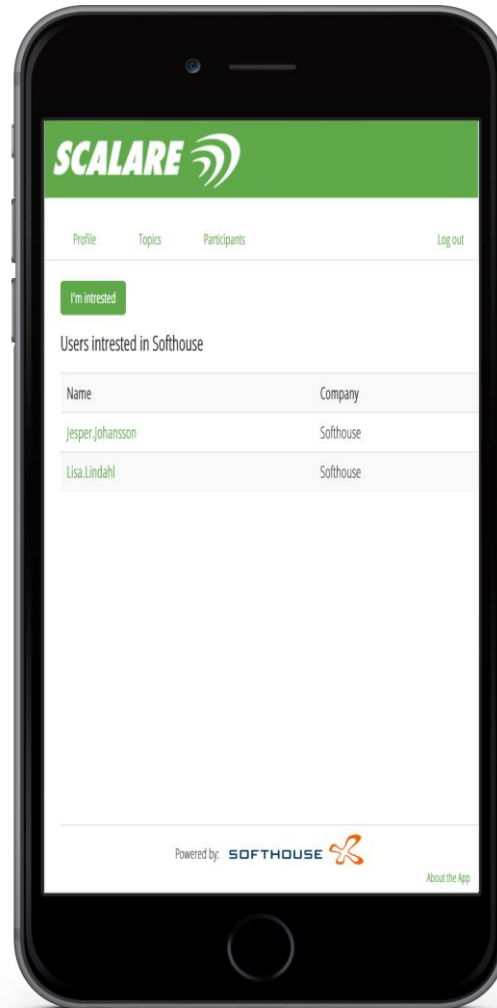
SCALARE

Profile Topics Participants Log out

I'm intrested

Users intrested in Softhouse

| Name | Company |
|---|---|
| Jesper.Johansson | Softhouse |
| Lisa.Lindahl | Softhouse |

Powered by: SOFTHOUSE

About the App